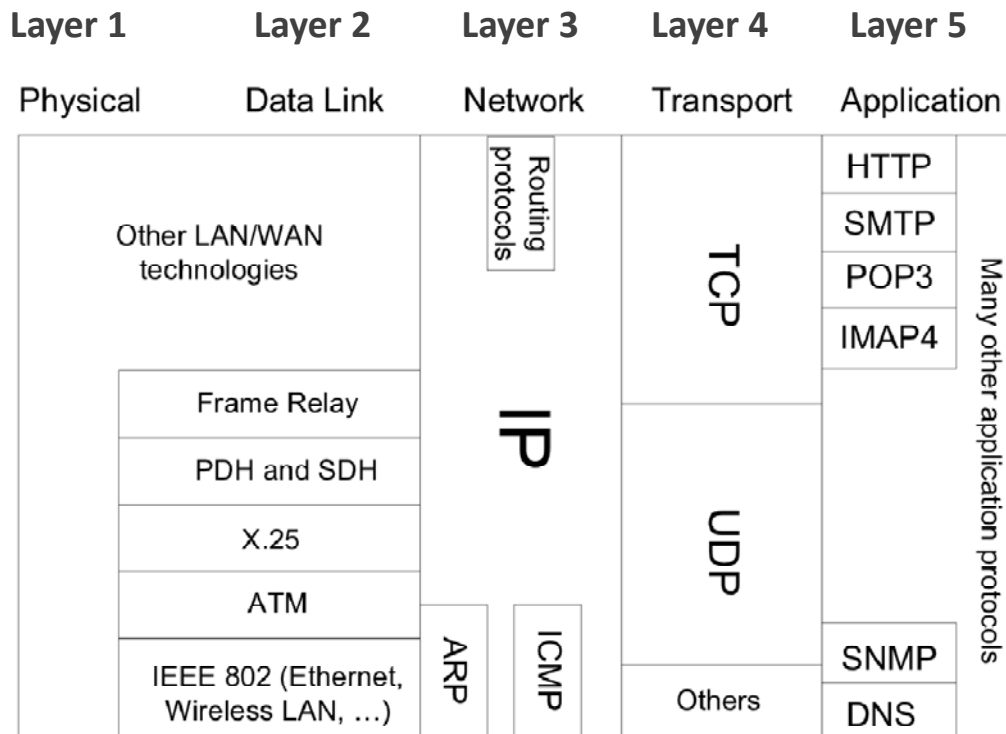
Layer 1 Layer 2 Layer 3 Layer 4 Layer 5

Physical Data Link Network Transport Application

Other LAN/WAN technologies

Routing protocols

TCP

HTTP

SMTP

POP3

IMAP4

Many other application protocols

Frame Relay

PDH and SDH

X.25

ATM

IEEE 802 (Ethernet, Wireless LAN, …)

IP

ARP

ICMP

UDP

Others

SNMP

DNS